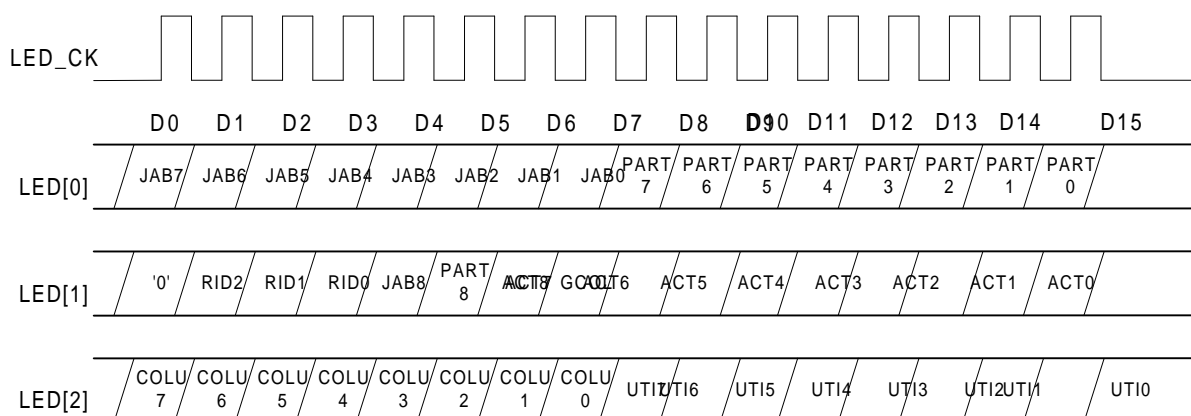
LED_CK

D0 D1 D2 D3 D4 D5 D6 D7 D8 D9 D10 D11 D12 D13 D14 D15

LED[0] JAB7 JAB6 JAB5 JAB4 JAB3 JAB2 JAB1 JAB0 PART 7 PART 6 PART 5 PART 4 PART 3 PART 2 PART 1 PART 0

LED[1] '0' RID2 RID1 RID0 JAB8 PART 8 ACT8 ACT7 GCOL ACT6 ACT5 ACT4 ACT3 ACT2 ACT1 ACT0

LED[2] COLU 7 COLU 6 COLU 5 COLU 4 COLU 3 COLU 2 COLU 1 COLU 0 UTI7 UTI6 UTI5 UTI4 UTI3 UTI2 UTI1 UTI0